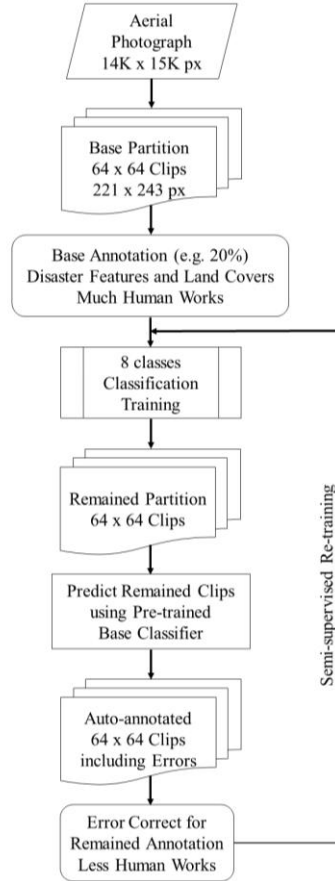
Aerial Photograph 14K x 15K px

Base Partition 64 x 64 Clips 221 x 243 px

Base Annotation (e.g. 20%) Disaster Features and Land Covers Much Human Works

8 classes Classification Training

Remained Partition 64 x 64 Clips

Predict Remained Clips using Pre-trained Base Classifier

Auto-annotated 64 x 64 Clips including Errors

Error Correct for Remained Annotation Less Human Works

Semi-supervised Re-training